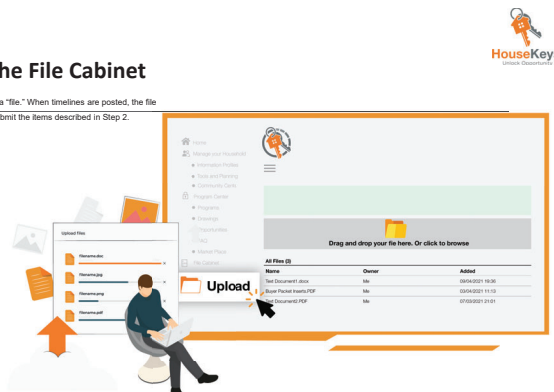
HouseKey
Unlock Opportunity

he File Cabinet

a "file." When timelines are posted, the file
bmit the items described in Step 2.

Home
Manage your Household
Information Profiles
Tools and Planning
Community Cards
Program Center
Programs
Drawings
Opportunities
FAQ
Market Place
File Cabinet

Upload Files
filename.doc
filename.jpg
filename.png
filename.pdf

Upload

Drag and drop your file here. Or click to browse

All Files (3)

| Name | Owner | Added |
|---|---|---|
| Test Document1.docx | Me | 03/04/2021 19:36 |
| Buyer Pocket Inserts.PDF | Me | 03/04/2021 11:13 |
| Test Document2.PDF | Me | 07/03/2021 21:01 |